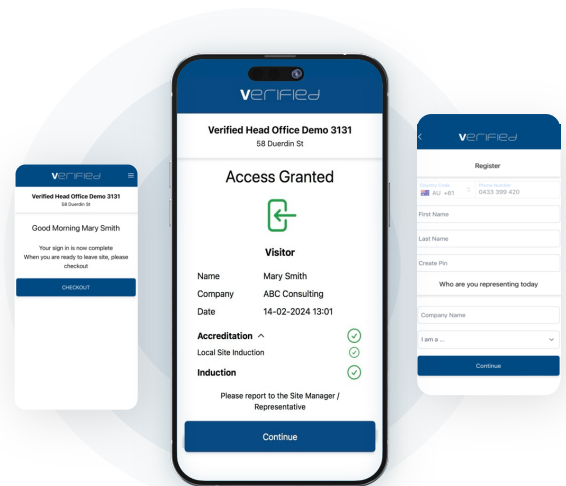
verified

Verified Head Office Demo 3131
58 Duerdin St

Good Morning Mary Smith

Your sign in is now complete
When you are ready to leave site, please checkout

CHECKOUT

verified

Verified Head Office Demo 3131
58 Duerdin St

Access Granted

Visitor

Name Mary Smith
Company ABC Consulting
Date 14-02-2024 13:01

Accreditation
Local Site Induction
Induction

Please report to the Site Manager / Representative

Continue

verified

Register

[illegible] AU +61
Phone Number
0433 399 420

First Name

Last Name

Create Pin

Who are you representing today

Company Name

I am a ...

Continue